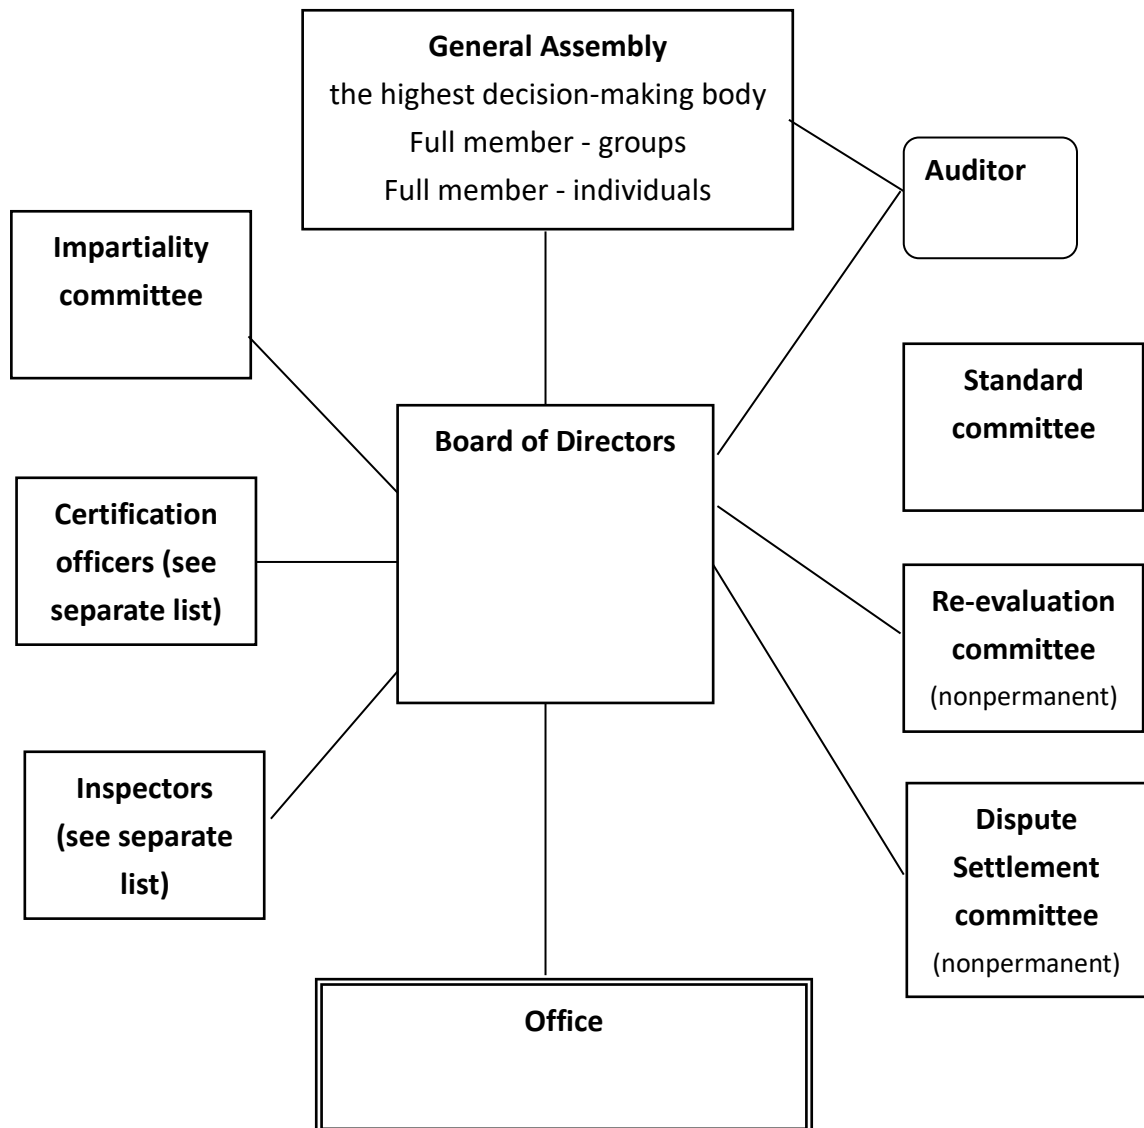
**General Assembly**
the highest decision-making body
Full member - groups
Full member - individuals

**Auditor**

**Impartiality committee**

**Standard committee**

**Board of Directors**

**Certification officers (see separate list)**

**Re-evaluation committee**
(nonpermanent)

**Inspectors (see separate list)**

**Dispute Settlement committee**
(nonpermanent)

**Office**